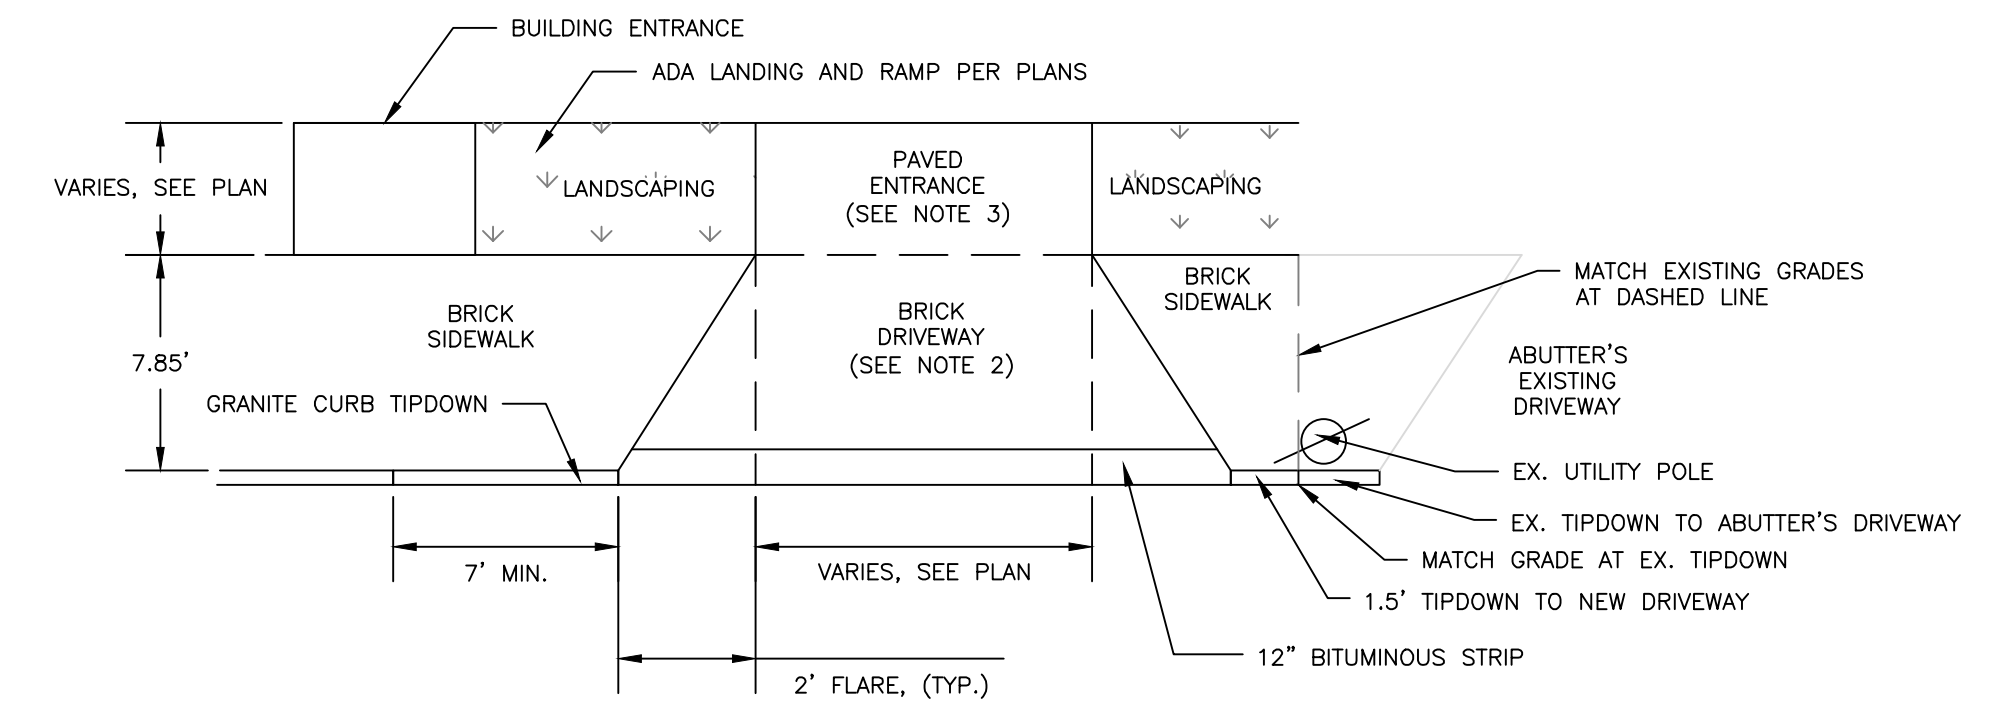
BUILDING ENTRANCE

ADA LANDING AND RAMP PER PLANS

VARIES, SEE PLAN

LANDSCAPING

PAVED ENTRANCE (SEE NOTE 3)

LANDSCAPING

BRICK SIDEWALK

BRICK DRIVEWAY (SEE NOTE 2)

BRICK SIDEWALK

MATCH EXISTING GRADES AT DASHED LINE

7.85'

ABUTTER'S EXISTING DRIVEWAY

GRANITE CURB TIPDOWN

EX. UTILITY POLE

EX. TIPDOWN TO ABUTTER'S DRIVEWAY

MATCH GRADE AT EX. TIPDOWN

7' MIN.

VARIES, SEE PLAN

1.5' TIPDOWN TO NEW DRIVEWAY

12" BITUMINOUS STRIP

2' FLARE, (TYP.)